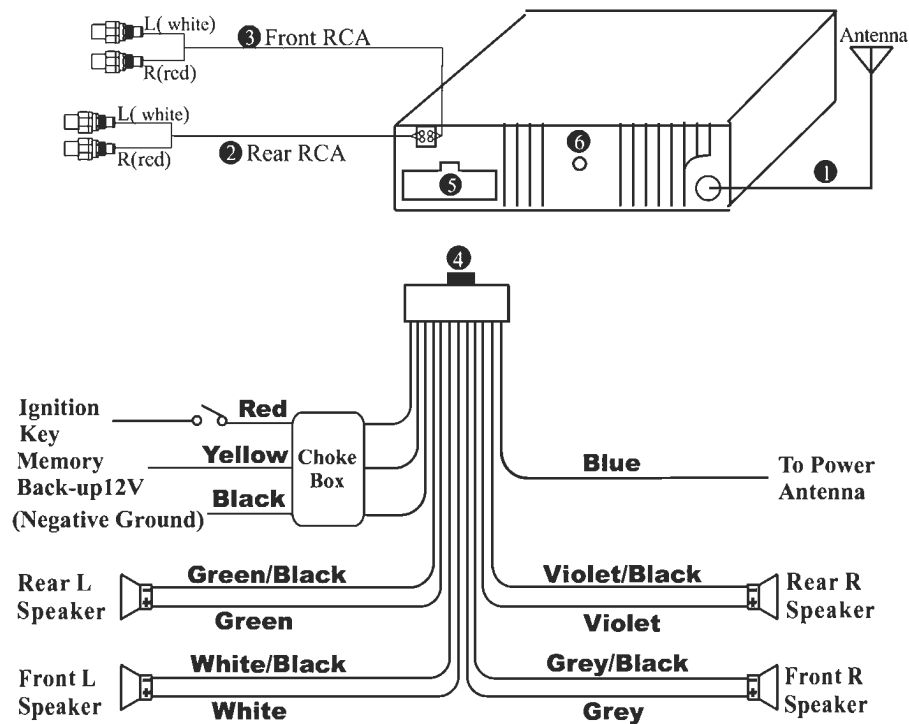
L( white)
R(red)
3 Front RCA
Antenna
L( white)
R(red)
2 Rear RCA
6
5
1
4
Ignition Key
Red
Memory Back-up12V
Yellow
Choke Box
Black
(Negative Ground)
Blue
To Power Antenna
Rear L Speaker
Green/Black
Green
Violet/Black
Violet
Rear R Speaker
Front L Speaker
White/Black
White
Grey/Black
Grey
Front R Speaker